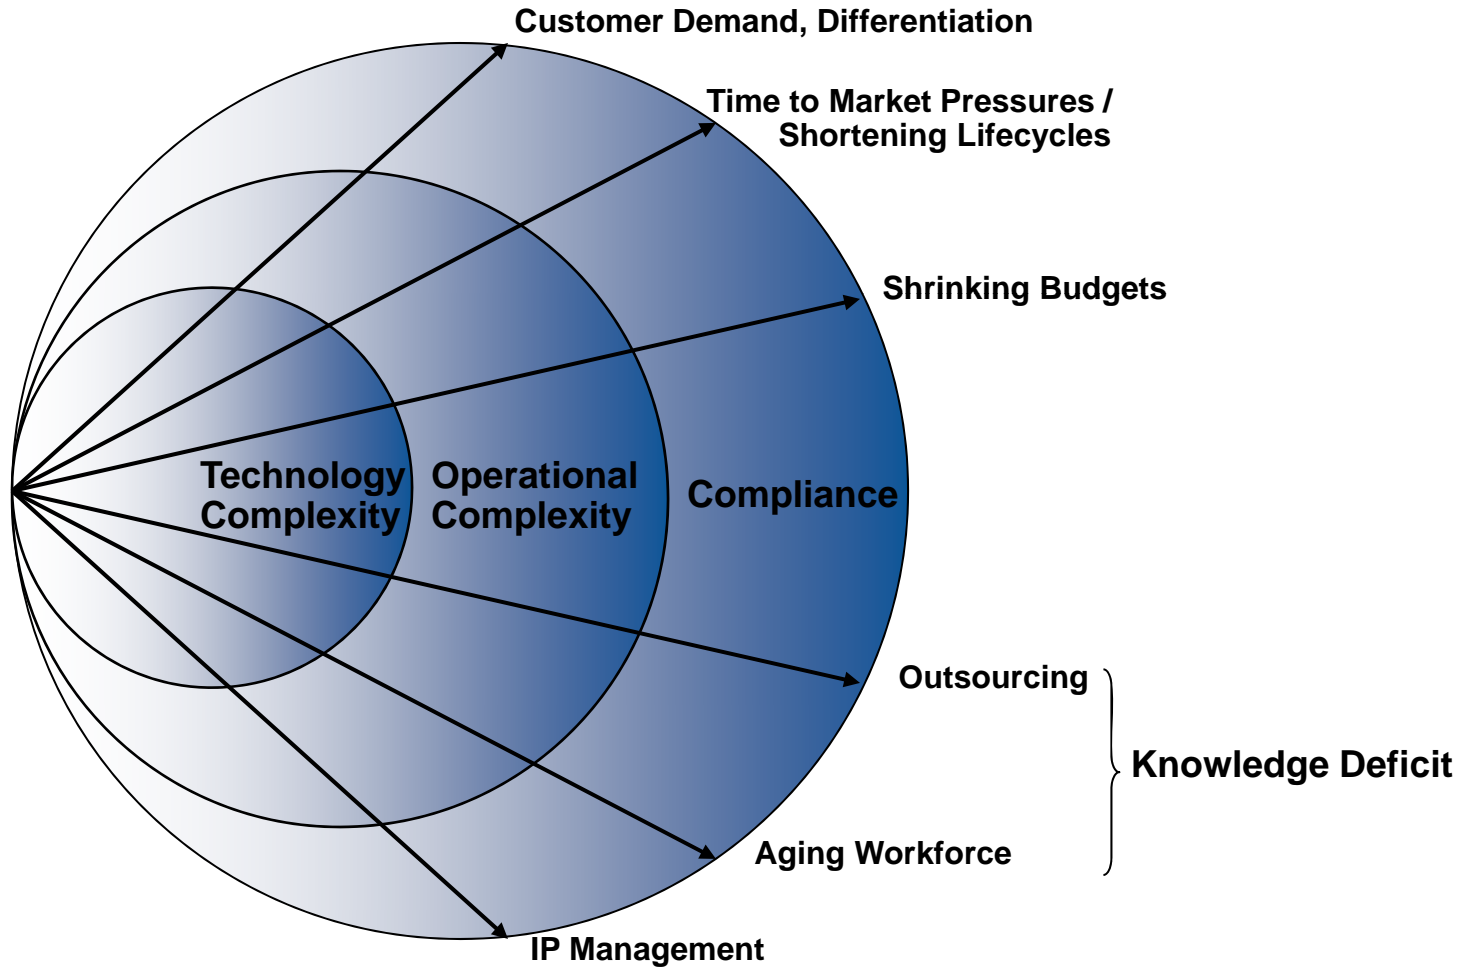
Customer Demand, Differentiation

Time to Market Pressures / Shortening Lifecycles

Shrinking Budgets

Technology Complexity

Operational Complexity

Compliance

Outsourcing

Knowledge Deficit

Aging Workforce

IP Management